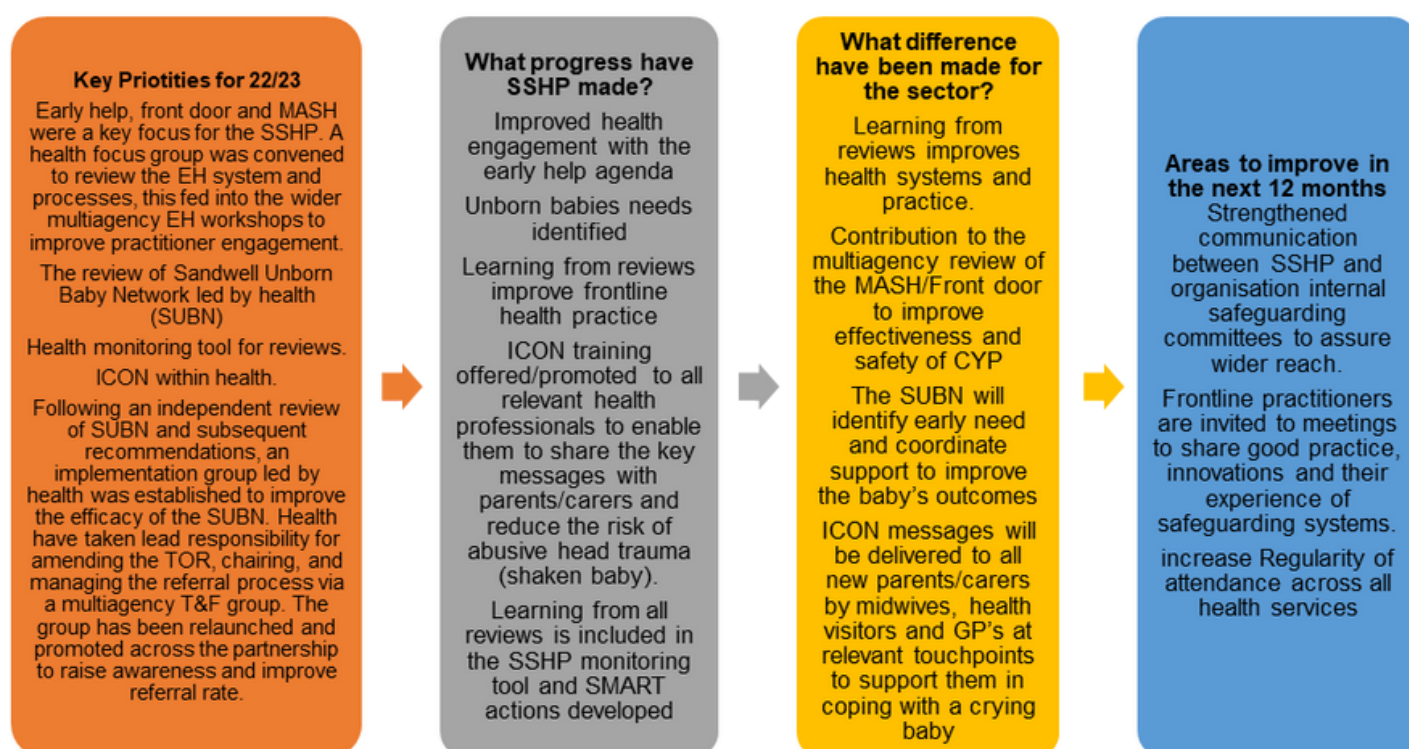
Key Priotities for 22/23

Early help, front door and MASH were a key focus for the SSHP. A health focus group was convened to review the EH system and processes, this fed into the wider multiagency EH workshops to improve practitioner engagement.

The review of Sandwell Unborn Baby Network led by health (SUBN)

Health monitoring tool for reviews.

ICON within health.

Following an independent review of SUBN and subsequent recommendations, an implementation group led by health was established to improve the efficacy of the SUBN. Health have taken lead responsibility for amending the TOR, chairing, and managing the referral process via a multiagency T&F group. The group has been relaunched and promoted across the partnership to raise awareness and improve referral rate.

What progress have SSHP made?

Improved health engagement with the early help agenda

Unborn babies needs identified

Learning from reviews improve frontline health practice

ICON training offered/promoted to all relevant health professionals to enable them to share the key messages with parents/carers and reduce the risk of abusive head trauma (shaken baby).

Learning from all reviews is included in the SSHP monitoring tool and SMART actions developed

What difference have been made for the sector?

Learning from reviews improves health systems and practice.

Contribution to the multiagency review of the MASH/Front door to improve effectiveness and safety of CYP

The SUBN will identify early need and coordinate support to improve the baby's outcomes

ICON messages will be delivered to all new parents/carers by midwives, health visitors and GP's at relevant touchpoints to support them in coping with a crying baby

Areas to improve in the next 12 months

Strengthened communication between SSHP and organisation internal safeguarding committees to assure wider reach.

Frontline practitioners are invited to meetings to share good practice, innovations and their experience of safeguarding systems.

increase Regularity of attendance across all health services